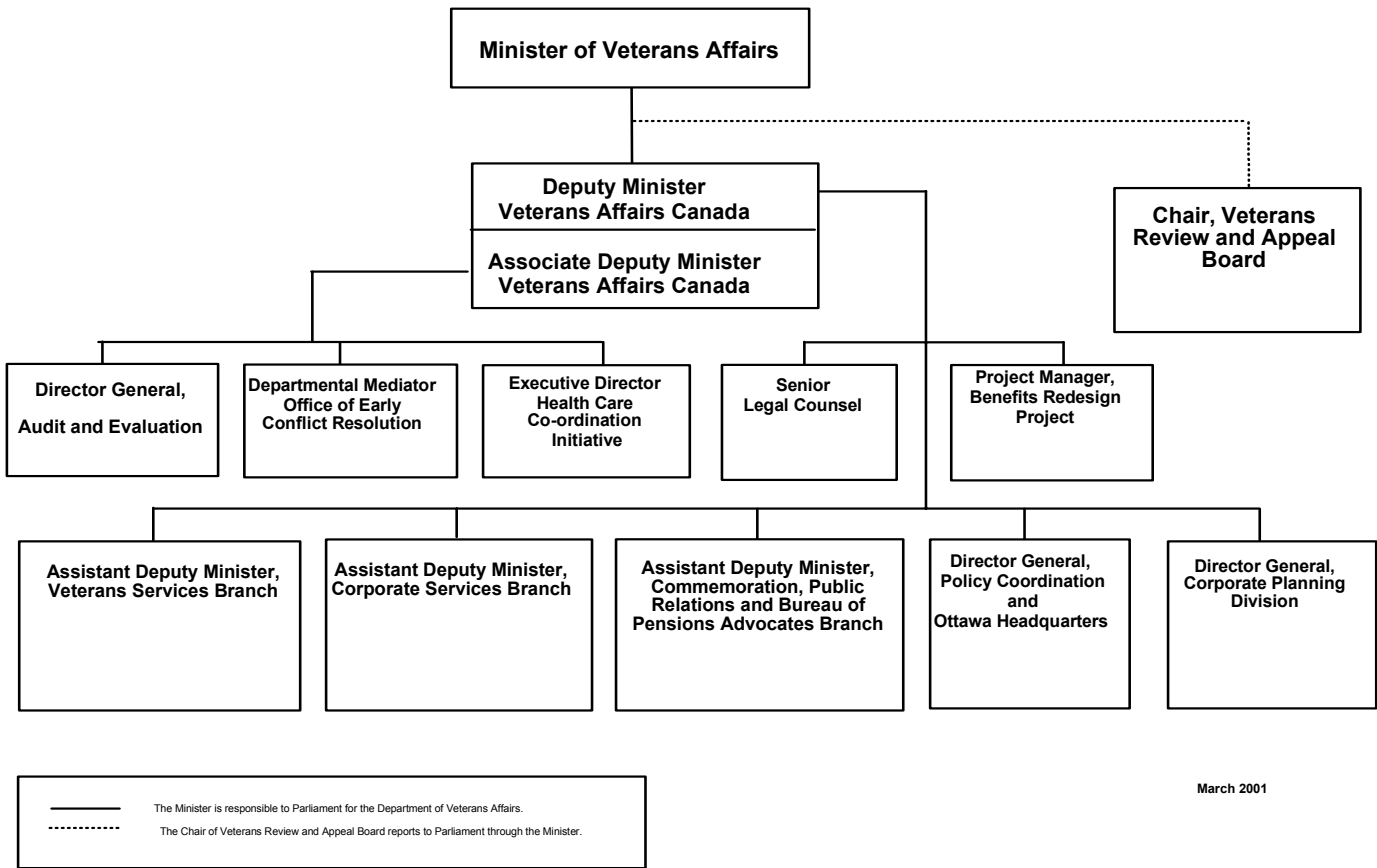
Minister of Veterans Affairs

Deputy Minister
Veterans Affairs Canada

Associate Deputy Minister
Veterans Affairs Canada

Chair, Veterans Review and Appeal Board

Director General,
Audit and Evaluation

Departmental Mediator
Office of Early Conflict Resolution

Executive Director
Health Care Co-ordination Initiative

Senior
Legal Counsel

Project Manager,
Benefits Redesign Project

Assistant Deputy Minister,
Veterans Services Branch

Assistant Deputy Minister,
Corporate Services Branch

Assistant Deputy Minister,
Commemoration, Public Relations and Bureau of Pensions Advocates Branch

Director General,
Policy Coordination and Ottawa Headquarters

Director General,
Corporate Planning Division

The Minister is responsible to Parliament for the Department of Veterans Affairs.
The Chair of Veterans Review and Appeal Board reports to Parliament through the Minister.

March 2001